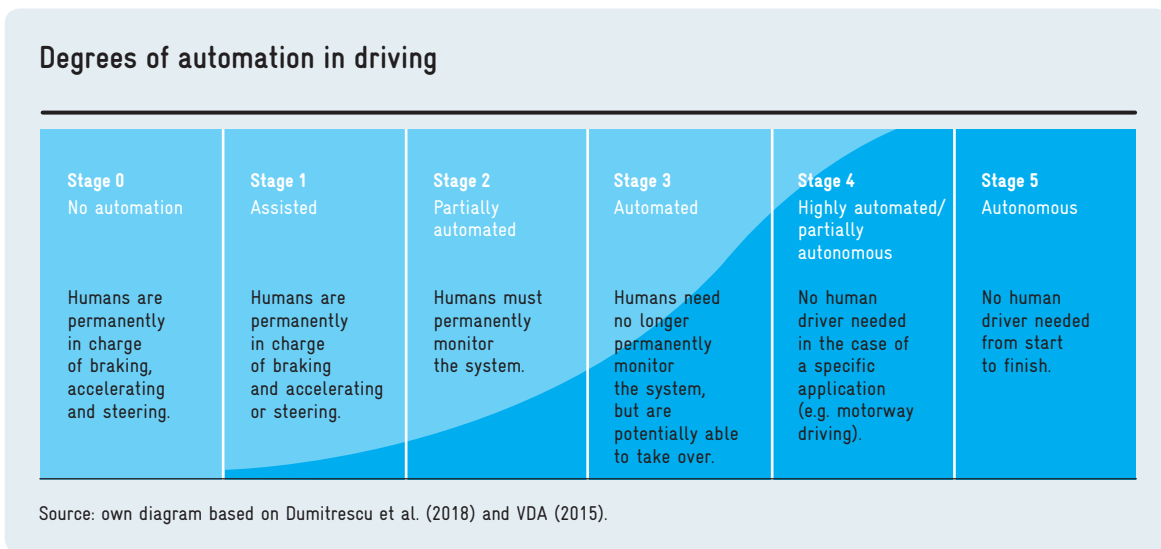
Degrees of automation in driving

| Stage 0 No automation | Stage 1 Assisted | Stage 2 Partially automated | Stage 3 Automated | Stage 4 Highly automated/ partially autonomous | Stage 5 Autonomous |
|---|---|---|---|---|---|
| Humans are permanently in charge of braking, accelerating and steering. | Humans are permanently in charge of braking and accelerating or steering. | Humans must permanently monitor the system. | Humans need no longer permanently monitor the system, but are potentially able to take over. | No human driver needed in the case of a specific application (e.g. motorway driving). | No human driver needed from start to finish. |

Source: own diagram based on Dumitrescu et al. (2018) and VDA (2015).